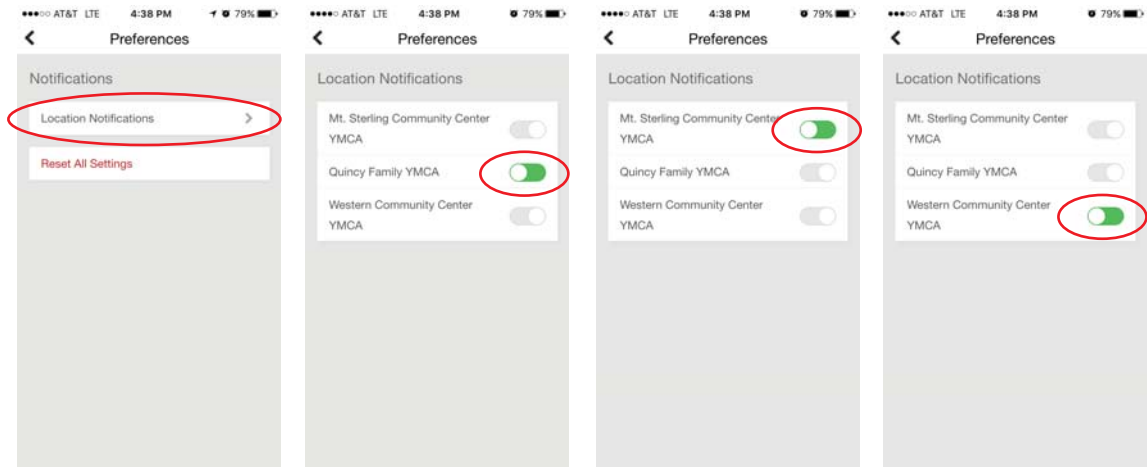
●●●○○ AT&T LTE 4:38 PM 79%

Preferences

Notifications

Location Notifications >

Reset All Settings

●●●○○ AT&T LTE 4:38 PM 79%

Preferences

Location Notifications

Mt. Sterling Community Center YMCA

Quincy Family YMCA

Western Community Center YMCA

●●●○○ AT&T LTE 4:38 PM 79%

Preferences

Location Notifications

Mt. Sterling Community Center YMCA

Quincy Family YMCA

Western Community Center YMCA

●●●○○ AT&T LTE 4:38 PM 79%

Preferences

Location Notifications

Mt. Sterling Community Center YMCA

Quincy Family YMCA

Western Community Center YMCA